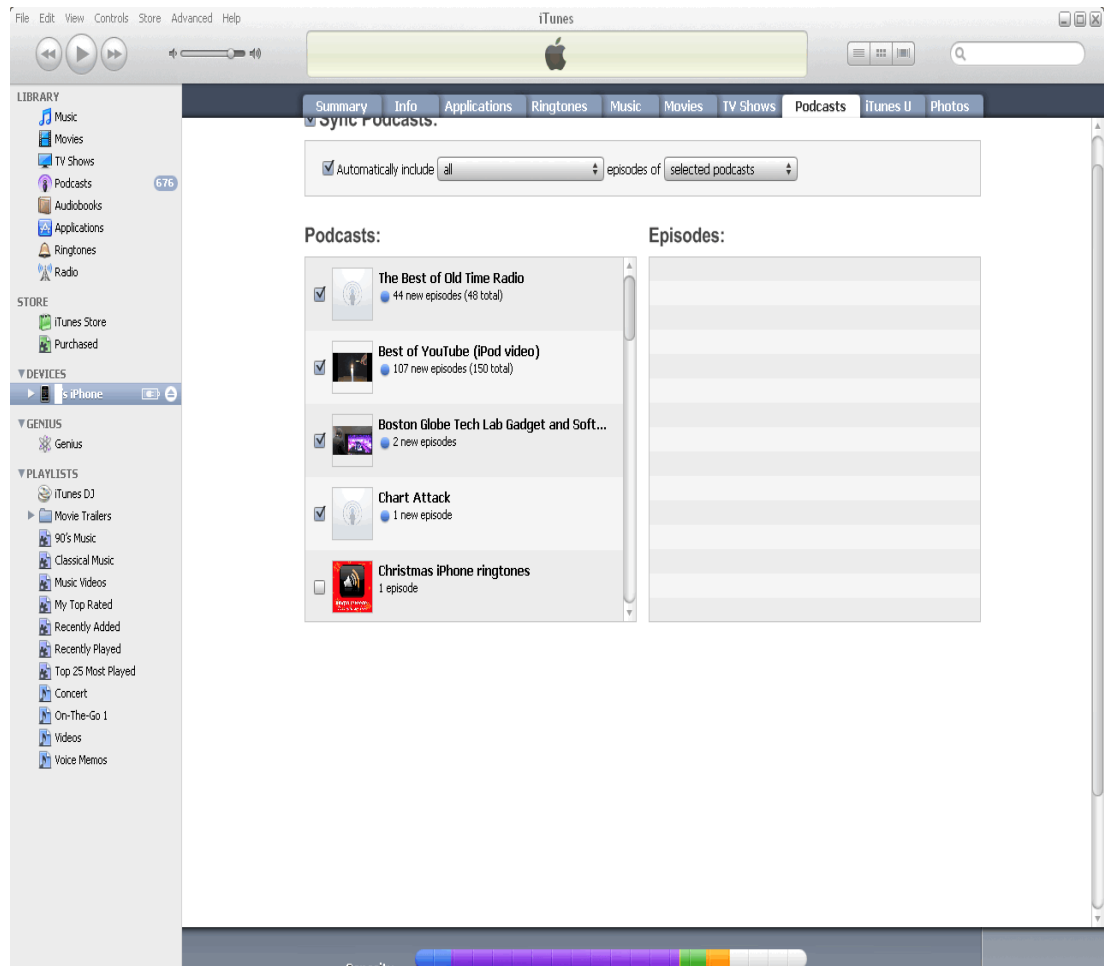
File Edit View Controls Store Advanced Help

iTunes

LIBRARY
Music
Movies
TV Shows
Podcasts 676
Audiobooks
Applications
Ringtones
Radio

STORE
iTunes Store
Purchased

▼DEVICES
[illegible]s iPhone

▼GENIUS
Genius

▼PLAYLISTS
iTunes DJ
Movie Trailers
90's Music
Classical Music
Music Videos
My Top Rated
Recently Added
Recently Played
Top 25 Most Played
Concert
On-The-Go 1
Videos
Voice Memos

Summary | Info | Applications | Ringtones | Music | Movies | TV Shows | Podcasts | iTunes U | Photos

Sync Podcasts:

Automatically include all episodes of selected podcasts

Podcasts:

The Best of Old Time Radio
44 new episodes (48 total)

Best of YouTube (iPod video)
107 new episodes (150 total)

Boston Globe Tech Lab Gadget and Soft...
2 new episodes

Chart Attack
1 new episode

Christmas iPhone ringtones
1 episode

Episodes: